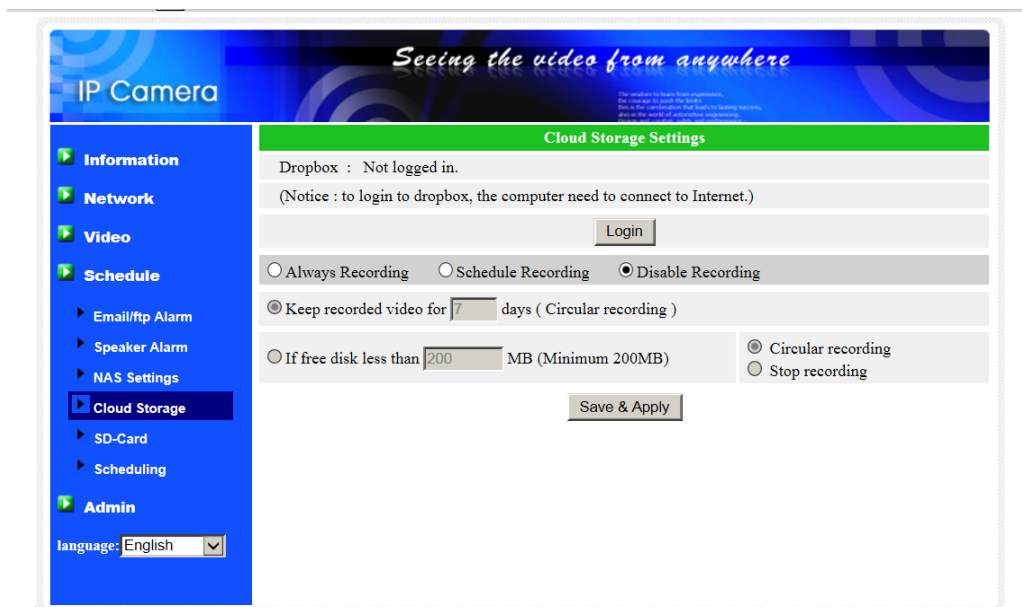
IP Camera

Seeing the video from anywhere

Information

Network

Video

Schedule

Email/ftp Alarm

Speaker Alarm

NAS Settings

Cloud Storage

SD-Card

Scheduling

Admin

language: English

Cloud Storage Settings

Dropbox : Not logged in.

(Notice : to login to dropbox, the computer need to connect to Internet.)

Login

Always Recording Schedule Recording Disable Recording

Keep recorded video for 7 days ( Circular recording )

If free disk less than 200 MB (Minimum 200MB)

Circular recording
Stop recording

Save & Apply